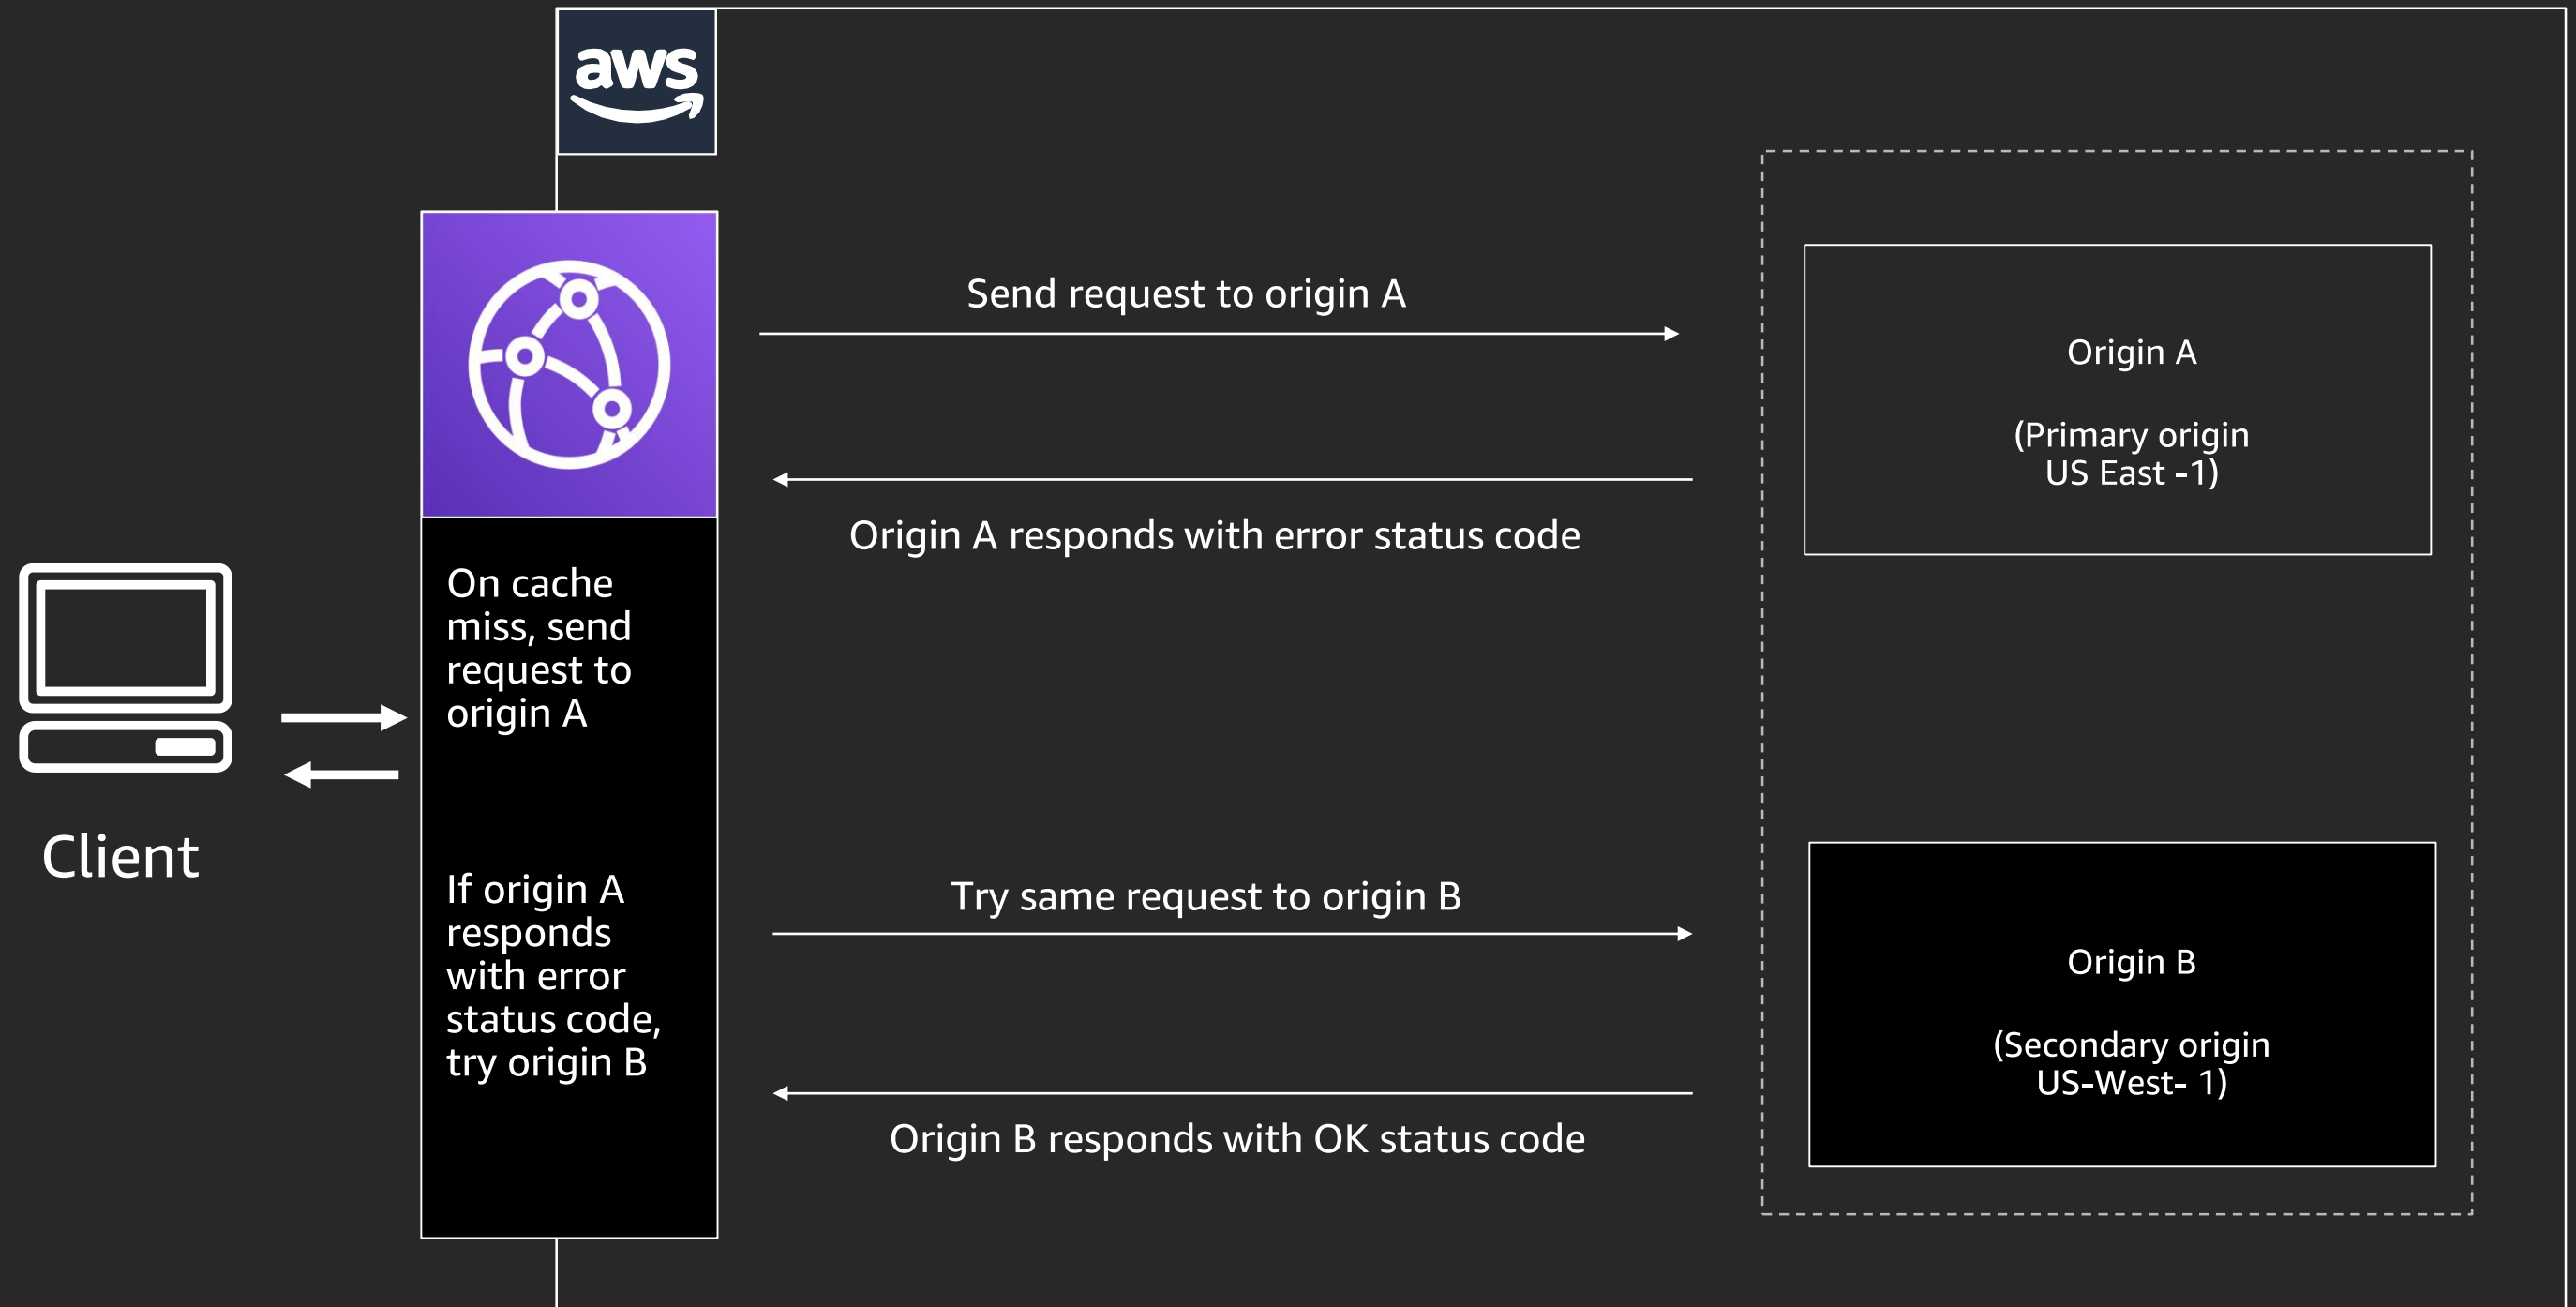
aws

On cache miss, send request to origin A

If origin A responds with error status code, try origin B

Client

Send request to origin A

Origin A responds with error status code

Try same request to origin B

Origin B responds with OK status code

Origin A

(Primary origin US East -1)

Origin B

(Secondary origin US-West- 1)